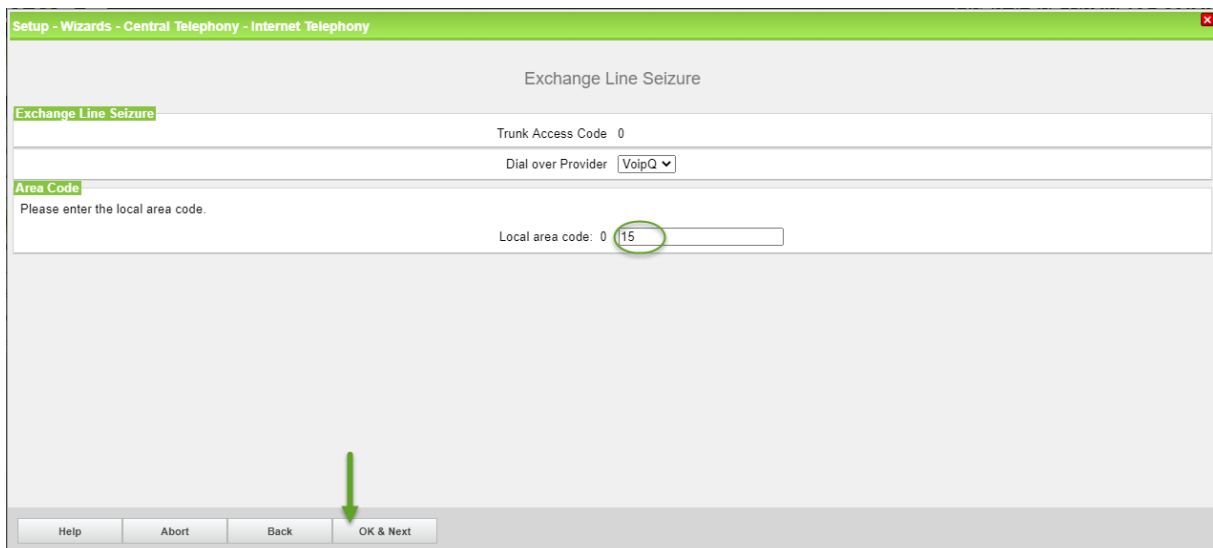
Setup - Wizards - Central Telephony - Internet Telephony

Exchange Line Seizure

Exchange Line Seizure

Trunk Access Code 0

Dial over Provider VoipQ

Area Code

Please enter the local area code.

Local area code: 0 15

Help

Abort

Back

OK & Next